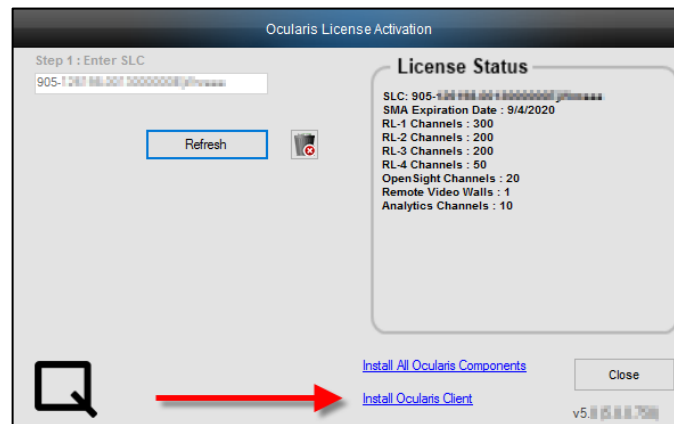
Ocularis License Activation

Step 1 : Enter SLC

905-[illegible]

Refresh

License Status

SLC: 905-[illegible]
SMA Expiration Date : 9/4/2020
RL-1 Channels : 300
RL-2 Channels : 200
RL-3 Channels : 200
RL-4 Channels : 50
OpenSight Channels : 20
Remote Video Walls : 1
Analytics Channels : 10

Install All Ocularis Components

Install Ocularis Client

Close

v5.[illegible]